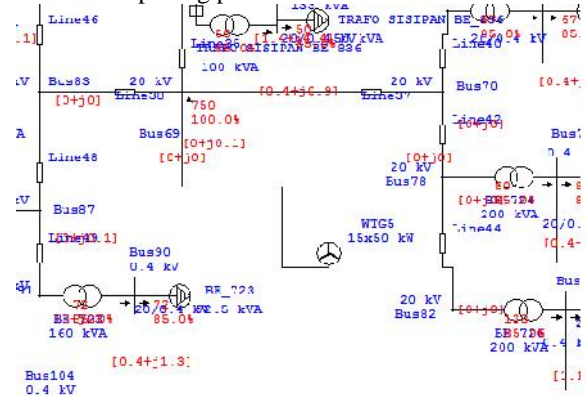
Line46
.1]
TRAFO SISIPAN BE 836
100 kVA
TRAFO SISIPAN BE 834
Line40
20 kV
Bus83
20 kV
[0+j0]
Line50
750
100.0%
[0.4+j0.9]
20 kV
Line37
Bus70
[0.4+
A
Bus69
[0+j0.1]
[0+j0]
Line42
[0+j0]
Line48
[0+j0]
20 kV
Bus78
Bus87
[0+j0]
BE5724
200 kVA
20/0.
Line49
[0.1]
WTG5
15x50 kW
Line44
[0.4-
Bus90
0.4 kV
BE 723
20/0.4 kV
85.0%
160 kVA
20 kV
Bus82
[0+j0]
BE5726
200 kVA
[0.4+j1.3]
Bus104
0.4 kV
[1.1